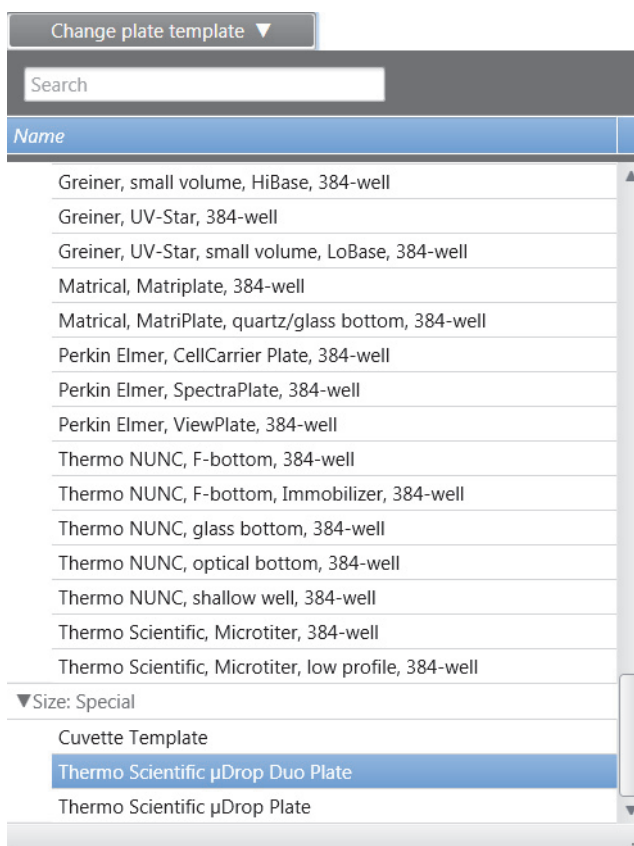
Change plate template ▼

Search

Name

Greiner, small volume, HiBase, 384-well

Greiner, UV-Star, 384-well

Greiner, UV-Star, small volume, LoBase, 384-well

Matrical, Matriplate, 384-well

Matrical, MatriPlate, quartz/glass bottom, 384-well

Perkin Elmer, CellCarrier Plate, 384-well

Perkin Elmer, SpectraPlate, 384-well

Perkin Elmer, ViewPlate, 384-well

Thermo NUNC, F-bottom, 384-well

Thermo NUNC, F-bottom, Immobilizer, 384-well

Thermo NUNC, glass bottom, 384-well

Thermo NUNC, optical bottom, 384-well

Thermo NUNC, shallow well, 384-well

Thermo Scientific, Microtiter, 384-well

Thermo Scientific, Microtiter, low profile, 384-well

▼Size: Special

Cuvette Template

Thermo Scientific µDrop Duo Plate

Thermo Scientific µDrop Plate